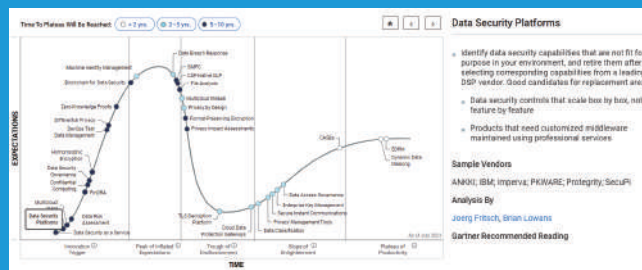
Time To Plateau Will Be Reached: < 2 yrs. 2 - 5 yrs. 5 - 10 yrs.

Data Breach Response
SASE
CSP-Native DLP
File Analysis

Machine Identity Management
Enrichment for Data Security
Zero-Knowledge Proofs
Differential Privacy
Zero-Trust Data Management
Homomorphic Encryption
Data Security Governance
Confidential Computing
Post-Quantum
Multicloud Key Management
Data Security Platforms
Data Risk Assessment
Data Security as a Service

Multicloud Webapi
Privacy by Design
Format-Preserving Encryption
Privacy Impact Assessments

CASBs
DSPM
Dynamic Data Masking

TLS Decryption Platform
Cloud Data Protection Gateways
Data Access Governance
Enterprise Key Management
Secure Instant Communications
Privacy Management Tools
Data Classification

EXPECTATIONS

Innovation Trigger
Peak of Inflated Expectations
Trough of Disillusionment
Slope of Enlightenment
Plateau of Productivity

TIME

As of July 2023

Data Security Platforms

Identify data security capabilities that are not fit for purpose in your environment, and retire them after selecting corresponding capabilities from a leading DSP vendor. Good candidates for replacement are:

Data security controls that scale box by box, not feature by feature

Products that need customized middleware maintained using professional services

Sample Vendors

ANKKI; IBM; Imperva; PKWARE; Protegrity; SecuPi

Analysis By

Joerg Fritsch, Brian Lowans

Gartner Recommended Reading